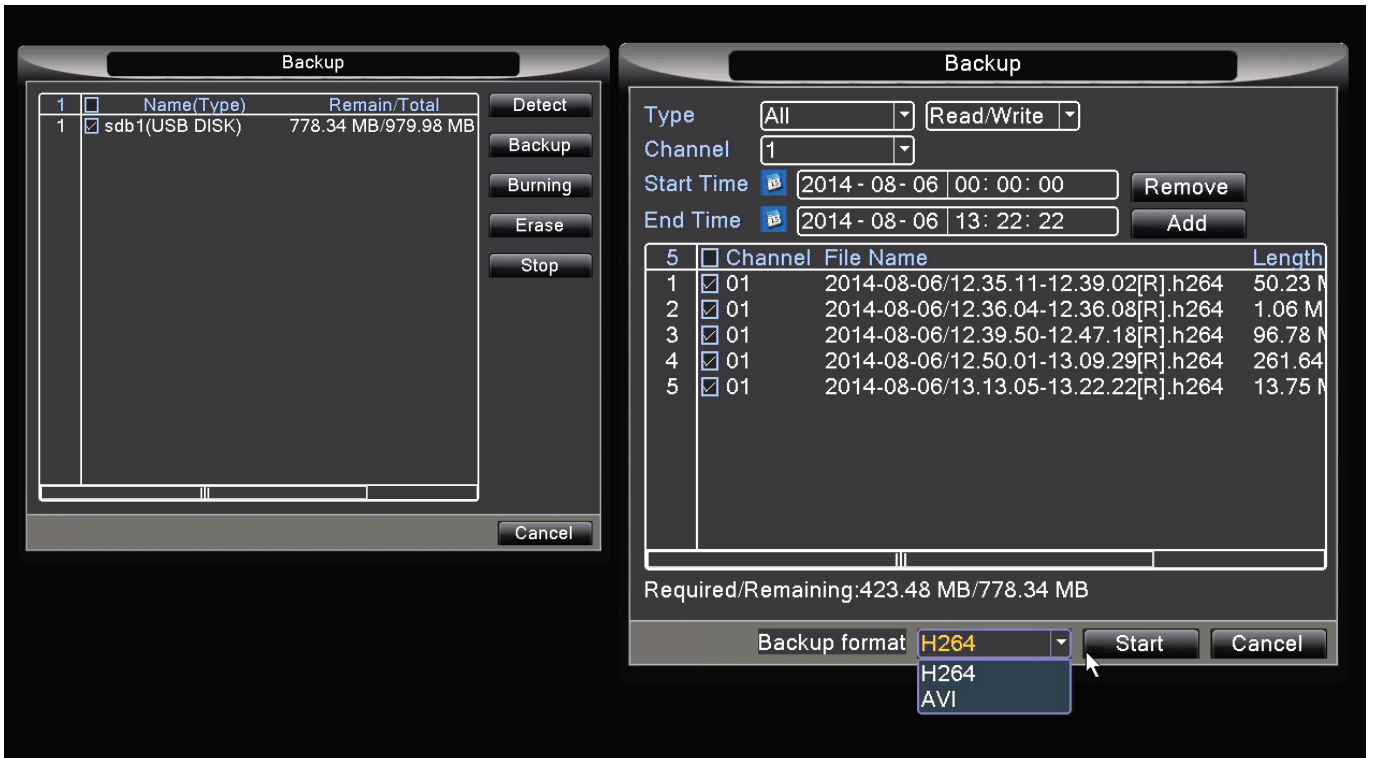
Backup

| 1 | ☐ | Name(Type) | Remain/Total |
|---|---|---|---|
| 1 | ☑ | sdb1(USB DISK) | 778.34 MB/979.98 MB |

Detect
Backup
Burning
Erase
Stop

Cancel

Backup

Type All Read/Write
Channel 1
Start Time 2014 - 08 - 06 00: 00: 00 Remove
End Time 2014 - 08 - 06 13: 22: 22 Add

| 5 | ☐ Channel | File Name | Length |
|---|---|---|---|
| 1 | ☑ 01 | 2014-08-06/12.35.11-12.39.02[R].h264 | 50.23 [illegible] |
| 2 | ☑ 01 | 2014-08-06/12.36.04-12.36.08[R].h264 | 1.06 M |
| 3 | ☑ 01 | 2014-08-06/12.39.50-12.47.18[R].h264 | 96.78 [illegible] |
| 4 | ☑ 01 | 2014-08-06/12.50.01-13.09.29[R].h264 | 261.64 |
| 5 | ☑ 01 | 2014-08-06/13.13.05-13.22.22[R].h264 | 13.75 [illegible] |

Required/Remaining:423.48 MB/778.34 MB

Backup format H264 Start Cancel
H264
AVI